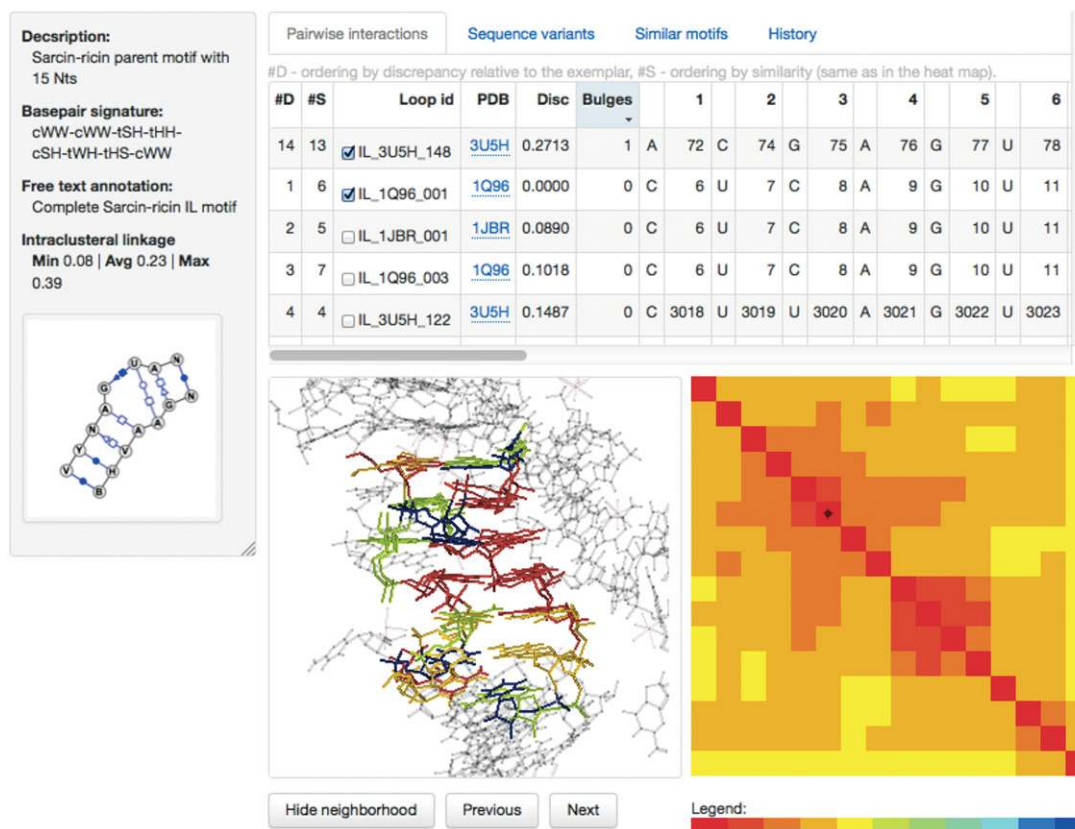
Decsription:
Sarcin-ricin parent motif with 15 Nts

Basepair signature:
cWW-cWW-tSH-tHH-cSH-tWH-tHS-cWW

Free text annotation:
Complete Sarcin-ricin IL motif

Intraclusteral linkage
Min 0.08 | Avg 0.23 | Max 0.39

Pairwise interactions Sequence variants Similar motifs History

#D - ordering by discrepancy relative to the exemplar, #S - ordering by similarity (same as in the heat map).

| #D | #S | Loop id | PDB | Disc | Bulges | | 1 | | 2 | | 3 | | 4 | | 5 | | 6 |
|---|---|---|---|---|---|---|---|---|---|---|---|---|---|---|---|---|---|
| 14 | 13 | IL_3U5H_148 | 3U5H | 0.2713 | 1 | A | 72 | C | 74 | G | 75 | A | 76 | G | 77 | U | 78 |
| 1 | 6 | IL_1Q96_001 | 1Q96 | 0.0000 | 0 | C | 6 | U | 7 | C | 8 | A | 9 | G | 10 | U | 11 |
| 2 | 5 | IL_1JBR_001 | 1JBR | 0.0890 | 0 | C | 6 | U | 7 | C | 8 | A | 9 | G | 10 | U | 11 |
| 3 | 7 | IL_1Q96_003 | 1Q96 | 0.1018 | 0 | C | 6 | U | 7 | C | 8 | A | 9 | G | 10 | U | 11 |
| 4 | 4 | IL_3U5H_122 | 3U5H | 0.1487 | 0 | C | 3018 | U | 3019 | U | 3020 | A | 3021 | G | 3022 | U | 3023 |

Hide neighborhood Previous Next

Legend: